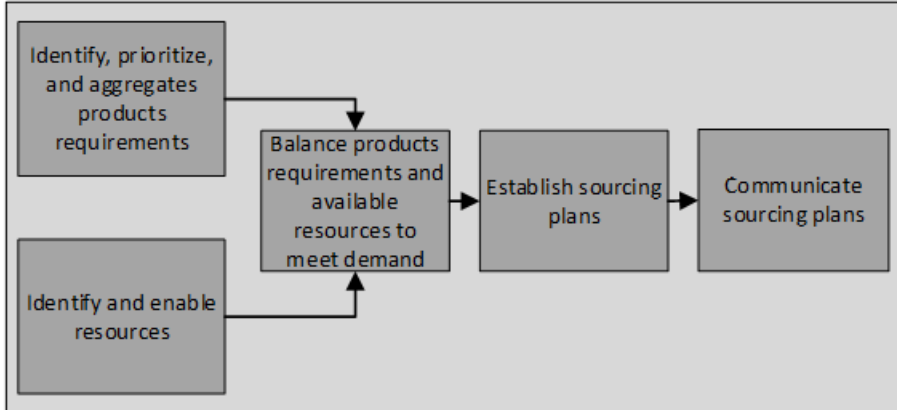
Identify, prioritize, and aggregates products requirements

Identify and enable resources

Balance products requirements and available resources to meet demand

Establish sourcing plans

Communicate sourcing plans